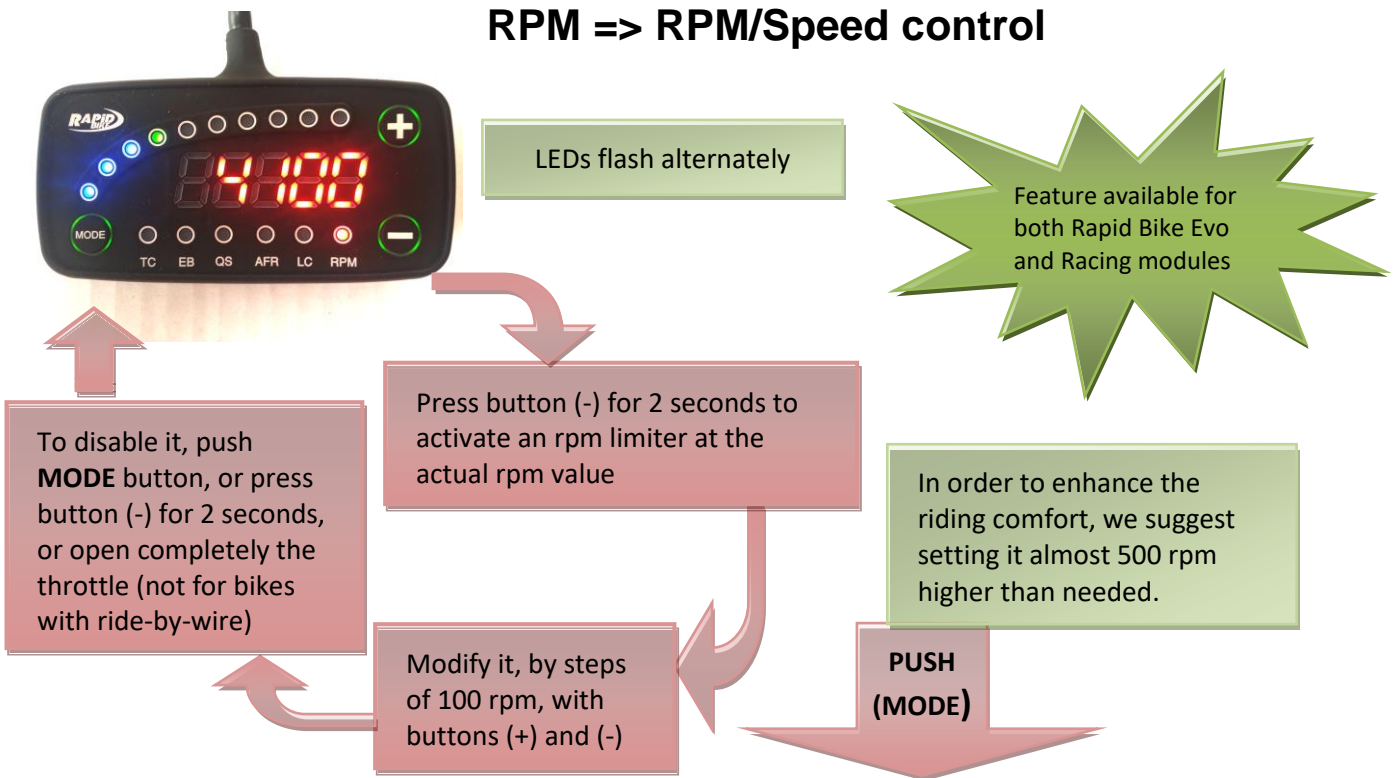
RPM => RPM/Speed control

RAPID BIKE

8400

MODE

TC EB QS AFR LC RPM

LEDs flash alternately

Feature available for both Rapid Bike Evo and Racing modules

Press button (-) for 2 seconds to activate an rpm limiter at the actual rpm value

To disable it, push **MODE** button, or press button (-) for 2 seconds, or open completely the throttle (not for bikes with ride-by-wire)

In order to enhance the riding comfort, we suggest setting it almost 500 rpm higher than needed.

Modify it, by steps of 100 rpm, with buttons (+) and (-)

PUSH (MODE)